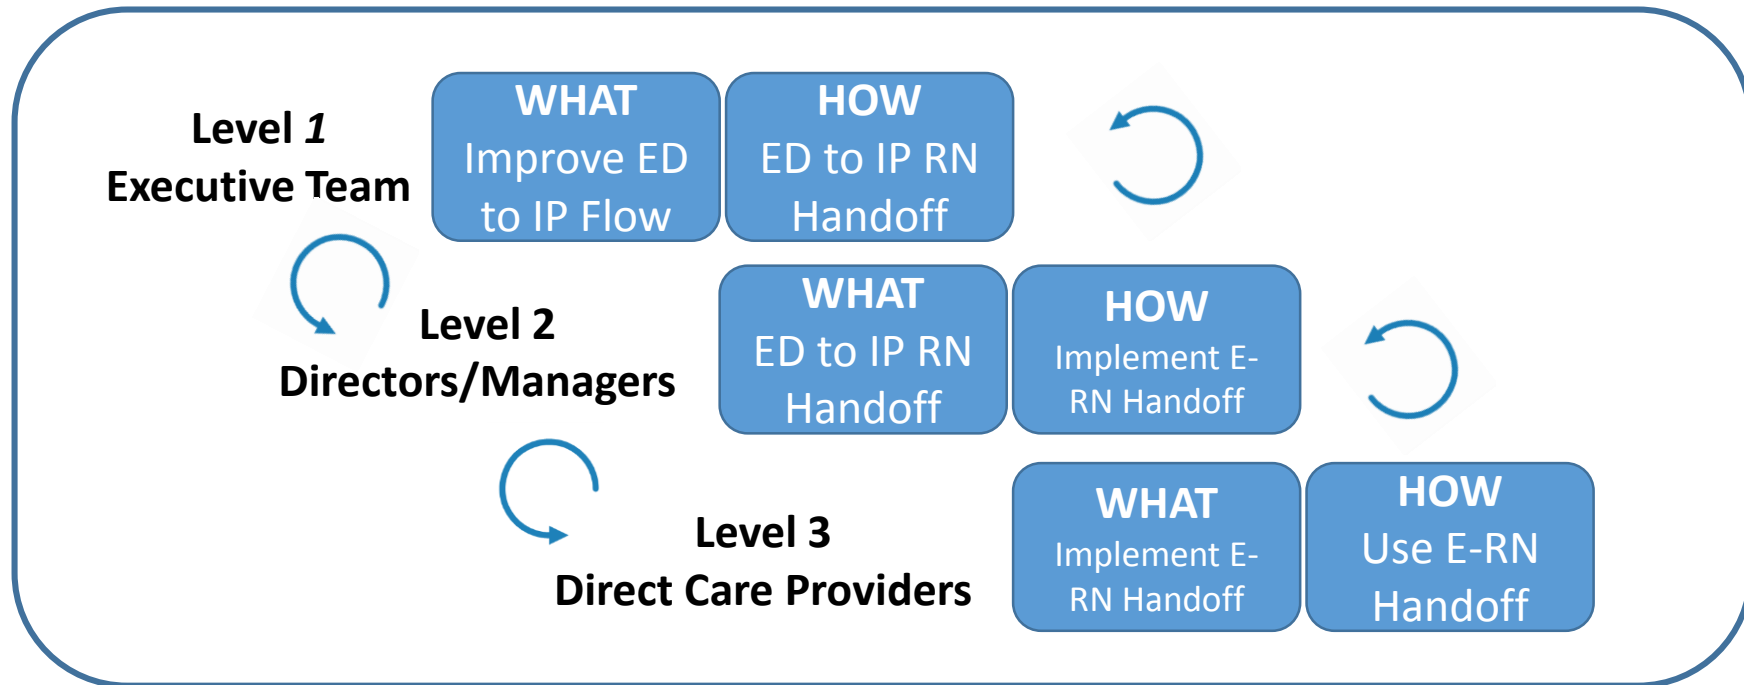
Level 1
Executive Team

WHAT
Improve ED to IP Flow

HOW
ED to IP RN Handoff

Level 2
Directors/Managers

WHAT
ED to IP RN Handoff

HOW
Implement E-RN Handoff

Level 3
Direct Care Providers

WHAT
Implement E-RN Handoff

HOW
Use E-RN Handoff